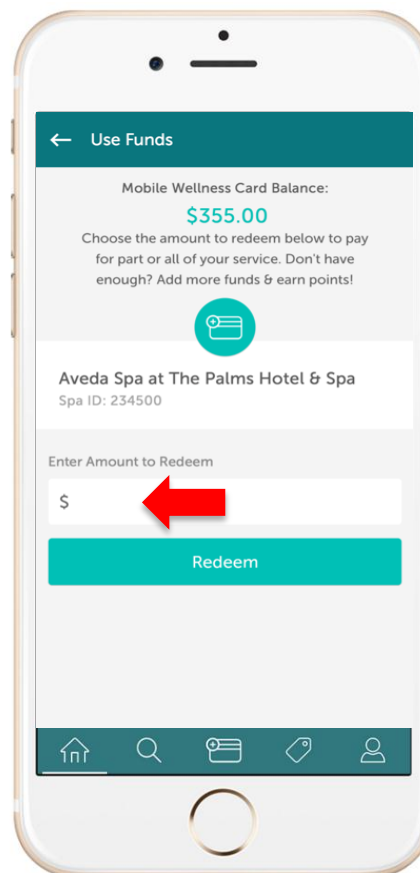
← Use Funds

Mobile Wellness Card Balance:

$355.00

Choose the amount to redeem below to pay for part or all of your service. Don't have enough? Add more funds & earn points!

Aveda Spa at The Palms Hotel & Spa
Spa ID: 234500

Enter Amount to Redeem

$

Redeem